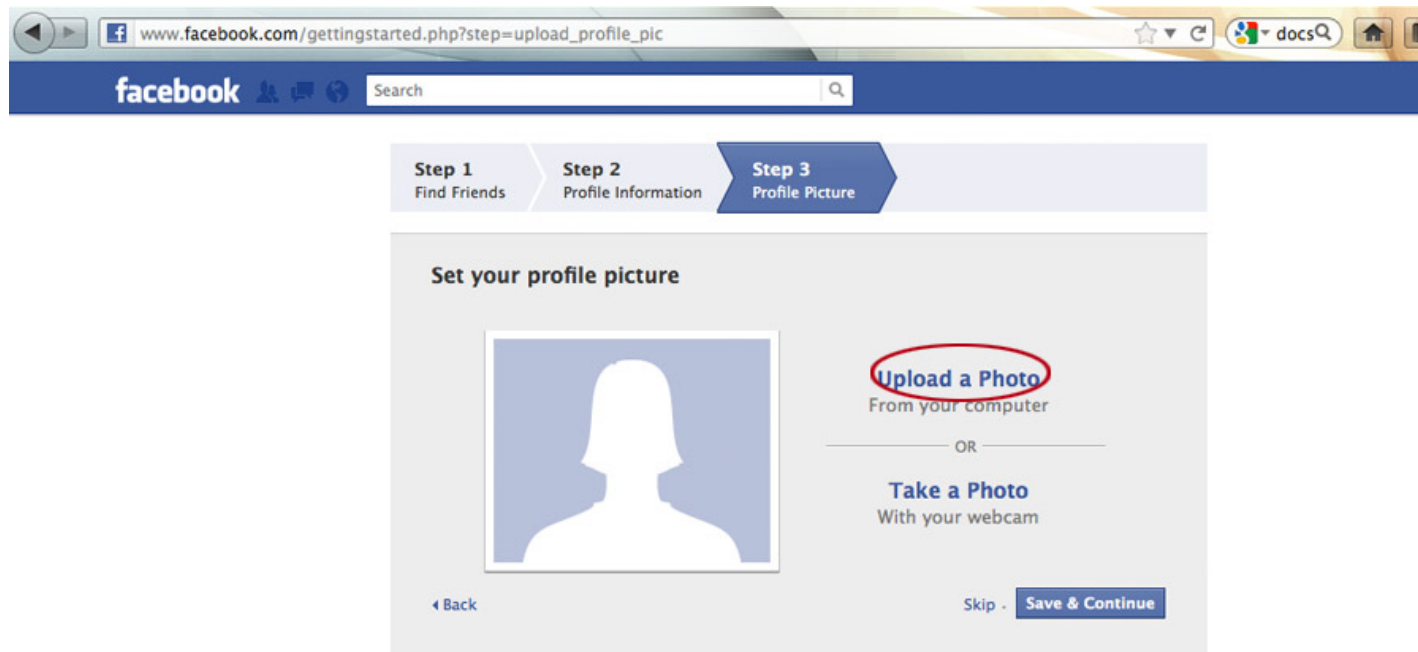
www.facebook.com/gettingstarted.php?step=upload_profile_pic

docs

facebook

Search

Step 1
Find Friends

Step 2
Profile Information

Step 3
Profile Picture

Set your profile picture

Upload a Photo
From your computer

OR

Take a Photo
With your webcam

Back

Skip · Save & Continue